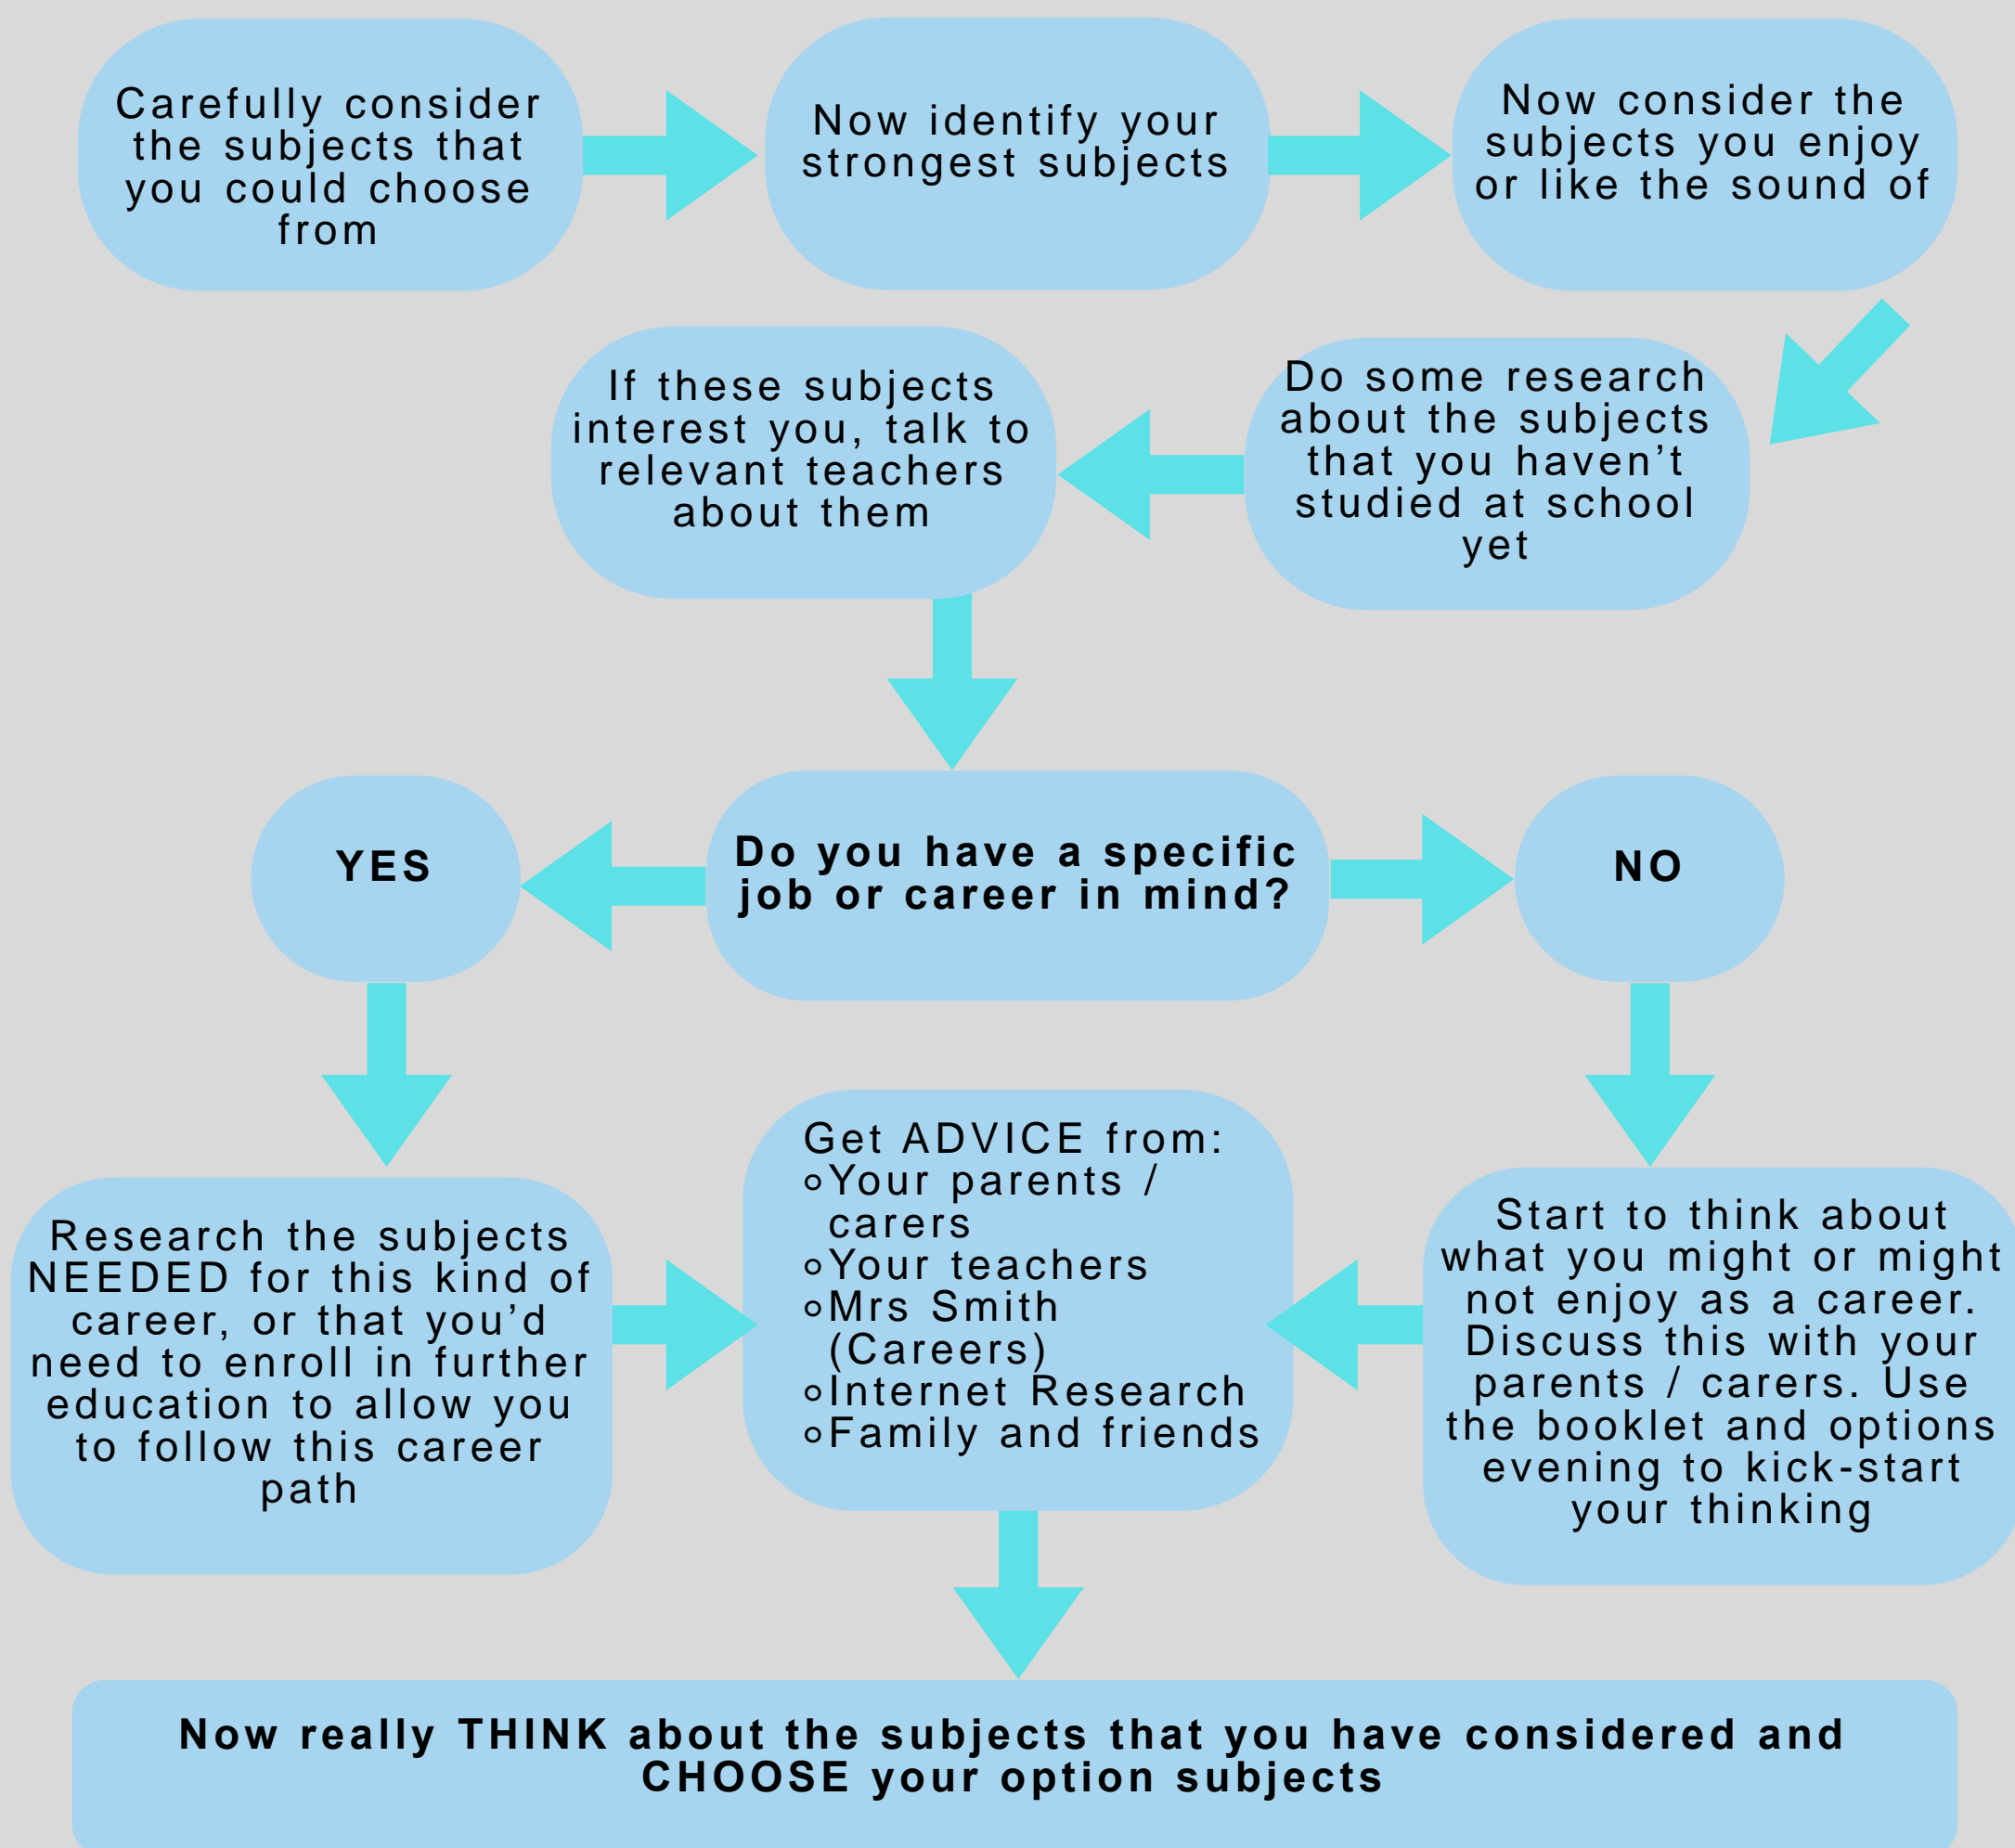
Carefully consider the subjects that you could choose from

Now identify your strongest subjects

Now consider the subjects you enjoy or like the sound of

Do some research about the subjects that you haven't studied at school yet

If these subjects interest you, talk to relevant teachers about them

Do you have a specific job or career in mind?

YES

NO

Research the subjects NEEDED for this kind of career, or that you'd need to enroll in further education to allow you to follow this career path

Get ADVICE from:
- Your parents / carers
- Your teachers
- Mrs Smith (Careers)
- Internet Research
- Family and friends

Start to think about what you might or might not enjoy as a career. Discuss this with your parents / carers. Use the booklet and options evening to kick-start your thinking

Now really THINK about the subjects that you have considered and CHOOSE your option subjects